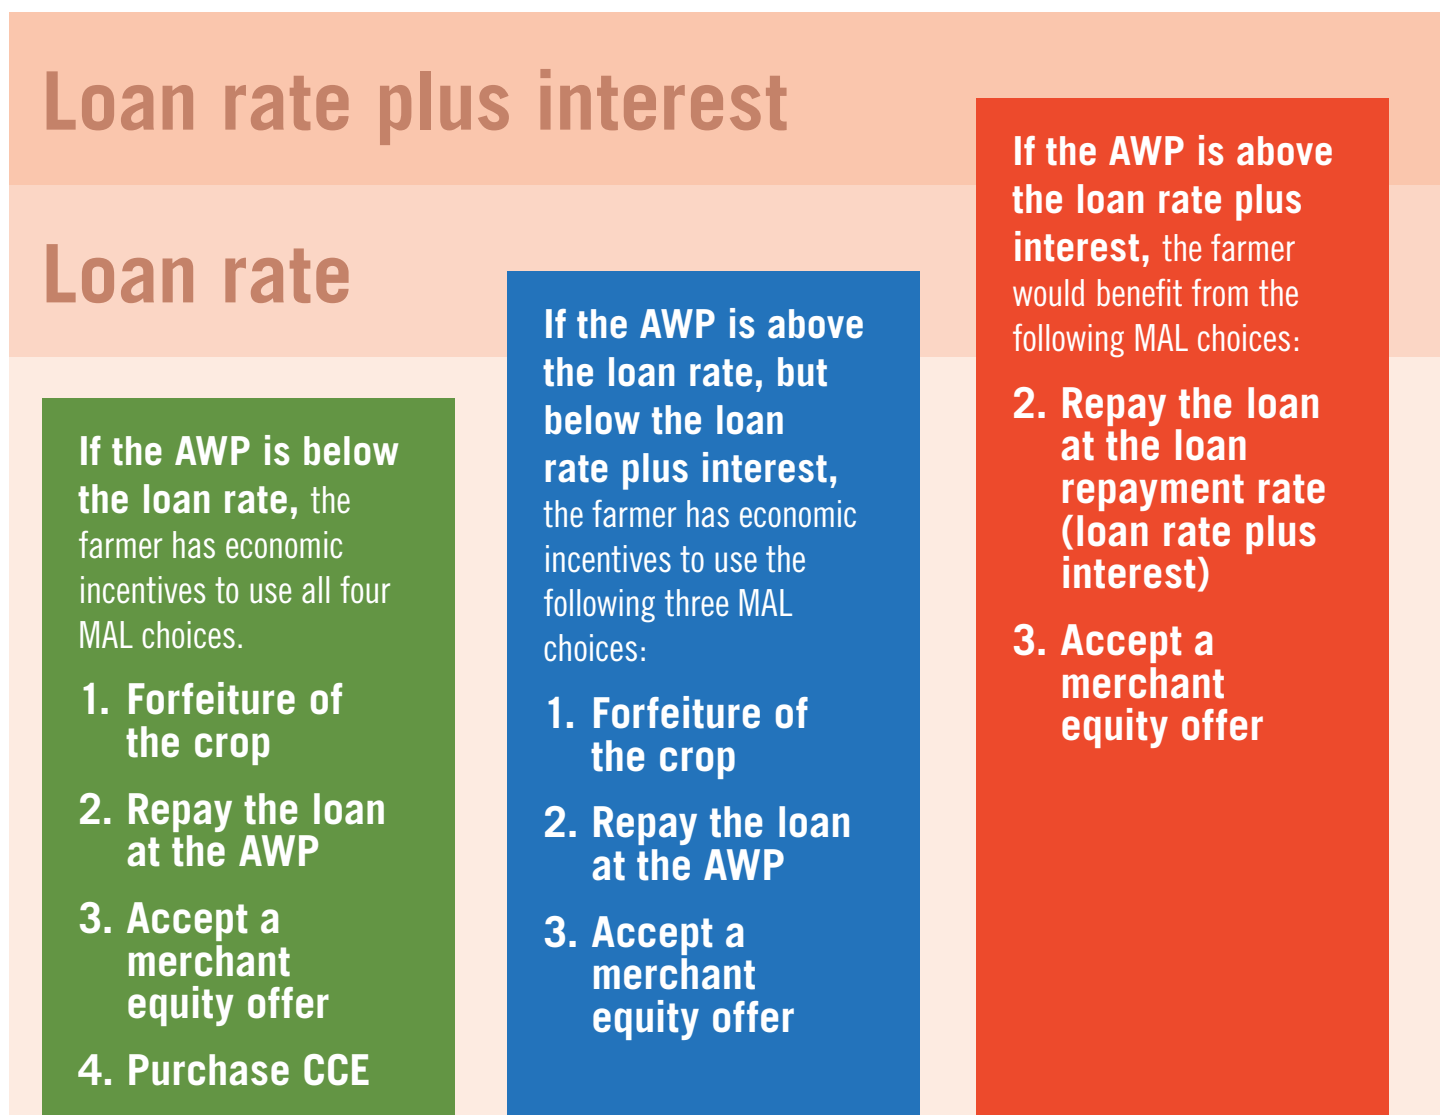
Loan rate plus interest

Loan rate

If the AWP is below the loan rate, the farmer has economic incentives to use all four MAL choices.

1. Forfeiture of the crop

2. Repay the loan at the AWP

3. Accept a merchant equity offer

4. Purchase CCE

If the AWP is above the loan rate, but below the loan rate plus interest, the farmer has economic incentives to use the following three MAL choices:

1. Forfeiture of the crop

2. Repay the loan at the AWP

3. Accept a merchant equity offer

If the AWP is above the loan rate plus interest, the farmer would benefit from the following MAL choices:

2. Repay the loan at the loan repayment rate (loan rate plus interest)

3. Accept a merchant equity offer